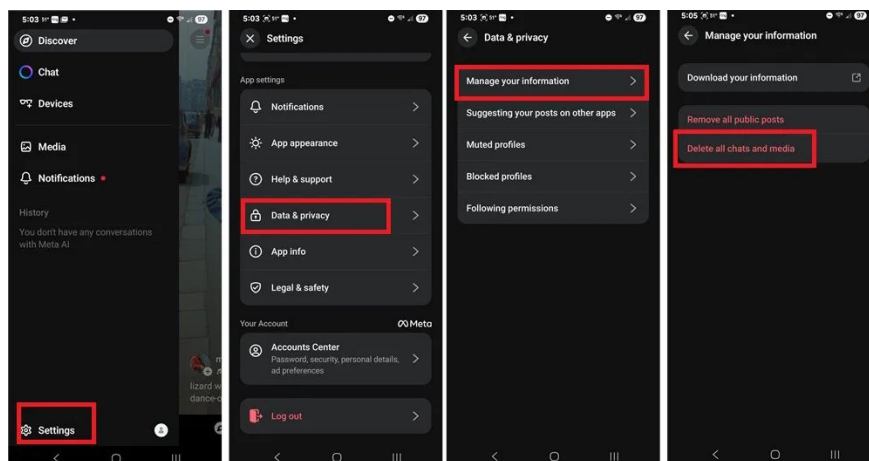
5:03 97

Discover

Chat

Devices

Media

Notifications

History

You don't have any conversations with Meta AI

lizard w

dance-

Settings

5:03 97

Settings

App settings

Notifications

App appearance

Help & support

Data & privacy

App info

Legal & safety

Your Account

Meta

Accounts Center

Password, security, personal details, ad preferences

Log out

5:03 97

Data & privacy

Manage your information

Suggesting your posts on other apps

Muted profiles

Blocked profiles

Following permissions

5:05 97

Manage your information

Download your information

Remove all public posts

Delete all chats and media